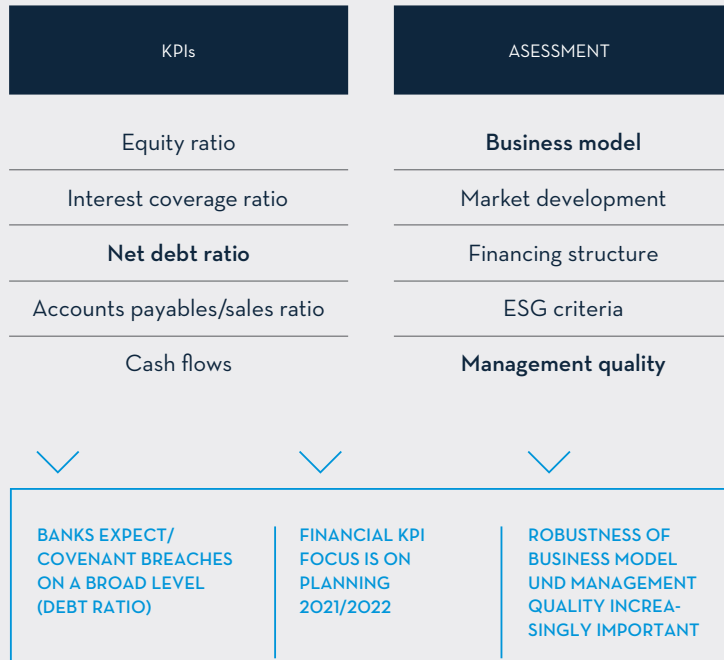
KPIs

Equity ratio

Interest coverage ratio

**Net debt ratio**

Accounts payables/sales ratio

Cash flows

ASESSMENT

**Business model**

Market development

Financing structure

ESG criteria

**Management quality**

BANKS EXPECT/ COVENANT BREACHES ON A BROAD LEVEL (DEBT RATIO)

FINANCIAL KPI FOCUS IS ON PLANNING 2021/2022

ROBUSTNESS OF BUSINESS MODEL UND MANAGEMENT QUALITY INCREASINGLY IMPORTANT